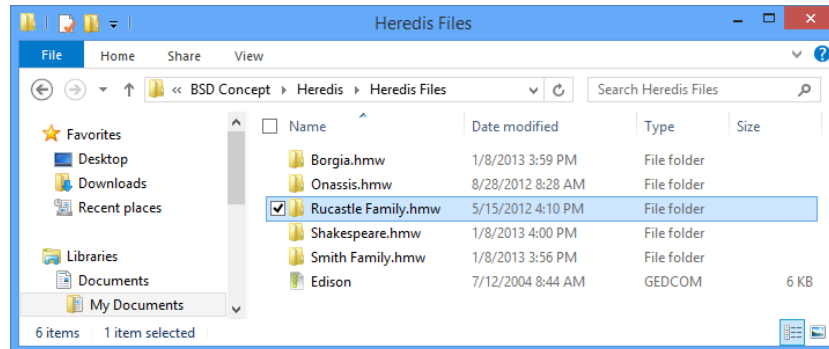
Heredis Files

File Home Share View

« BSD Concept › Heredis › Heredis Files

Search Heredis Files

Favorites
Desktop
Downloads
Recent places

Libraries
Documents
My Documents

| Name | Date modified | Type | Size |
|---|---|---|---|
| Borgia.hmw | 1/8/2013 3:59 PM | File folder | |
| Onassis.hmw | 8/28/2012 8:28 AM | File folder | |
| Rucastle Family.hmw | 5/15/2012 4:10 PM | File folder | |
| Shakespeare.hmw | 1/8/2013 4:00 PM | File folder | |
| Smith Family.hmw | 1/8/2013 3:56 PM | File folder | |
| Edison | 7/12/2004 8:44 AM | GEDCOM | 6 KB |

6 items 1 item selected